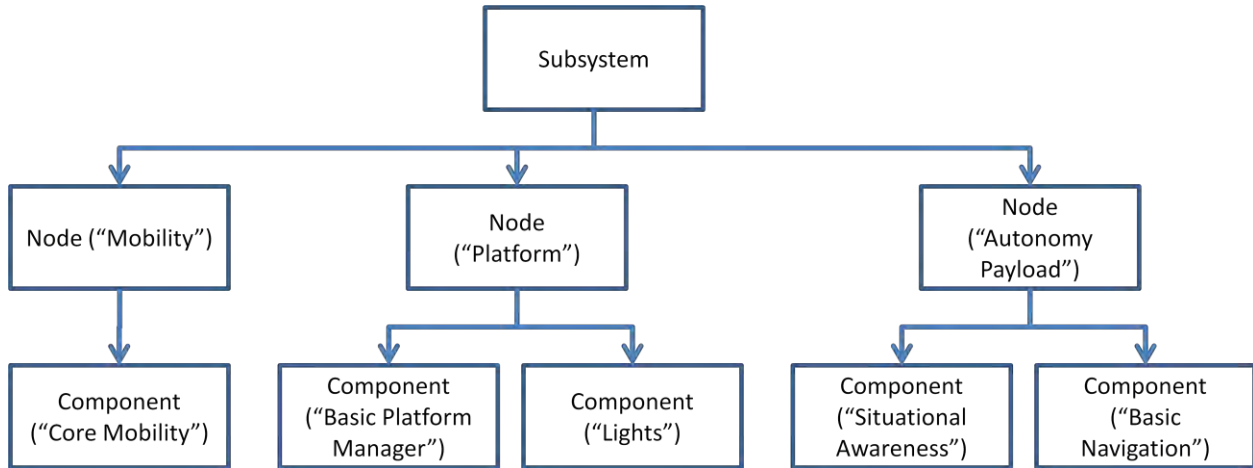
Subsystem

Node ("Mobility")

Node ("Platform")

Node ("Autonomy Payload")

Component ("Core Mobility")

Component ("Basic Platform Manager")

Component ("Lights")

Component ("Situational Awareness")

Component ("Basic Navigation")